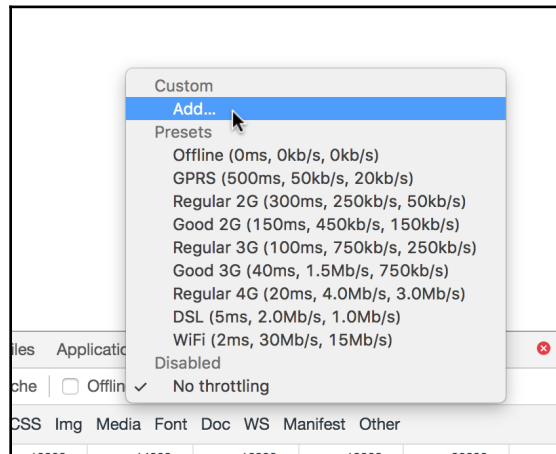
Custom
Add...
Presets
Offline (0ms, 0kb/s, 0kb/s)
GPRS (500ms, 50kb/s, 20kb/s)
Regular 2G (300ms, 250kb/s, 50kb/s)
Good 2G (150ms, 450kb/s, 150kb/s)
Regular 3G (100ms, 750kb/s, 250kb/s)
Good 3G (40ms, 1.5Mb/s, 750kb/s)
Regular 4G (20ms, 4.0Mb/s, 3.0Mb/s)
DSL (5ms, 2.0Mb/s, 1.0Mb/s)
WiFi (2ms, 30Mb/s, 15Mb/s)
Disabled
✓ No throttling

iles Applicatio

che Offlin

CSS Img Media Font Doc WS Manifest Other